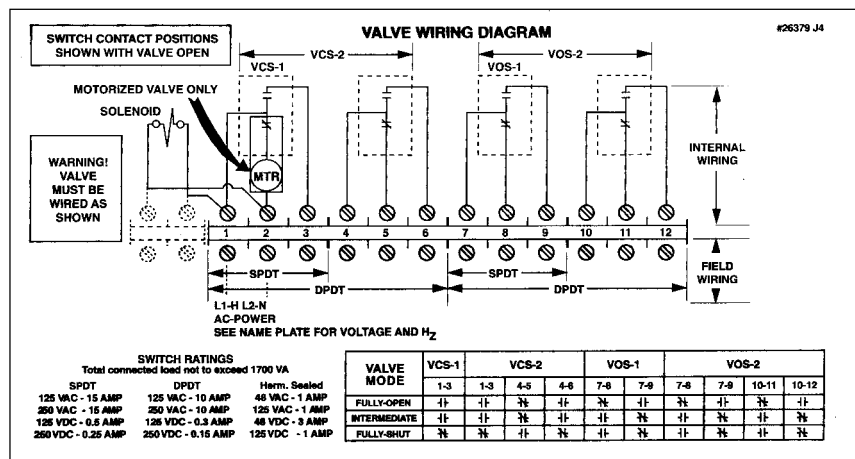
SWITCH CONTACT POSITIONS SHOWN WITH VALVE OPEN

VALVE WIRING DIAGRAM

#26379 J4

VCS-2

VOS-2

VCS-1

VOS-1

MOTORIZED VALVE ONLY

SOLENOID

WARNING! VALVE MUST BE WIRED AS SHOWN

MTR

INTERNAL WIRING

1 2 3 4 5 6 7 8 9 10 11 12

FIELD WIRING

SPDT

SPDT

DPDT

DPDT

L1-H L2-N
AC-POWER
SEE NAME PLATE FOR VOLTAGE AND $H_Z$

SWITCH RATINGS
Total connected load not to exceed 1700 VA

| SPDT | DPDT | Herm. Sealed |
|---|---|---|
| 125 VAC - 15 AMP | 125 VAC - 10 AMP | 48 VAC - 1 AMP |
| 250 VAC - 15 AMP | 250 VAC - 10 AMP | 125 VAC - 1 AMP |
| 125 VDC - 0.5 AMP | 125 VDC - 0.3 AMP | 48 VDC - 3 AMP |
| 250 VDC - 0.25 AMP | 250 VDC - 0.15 AMP | 125 VDC - 1 AMP |

| VALVE MODE | VCS-1 1-3 | VCS-2 1-3 | VCS-2 4-5 | VCS-2 4-6 | VOS-1 7-8 | VOS-1 7-9 | VOS-2 7-8 | VOS-2 7-9 | VOS-2 10-11 | VOS-2 10-12 |
|---|---|---|---|---|---|---|---|---|---|---|
| FULLY-OPEN | ⊣⊢ | ⊣⊢ | ⊣̸⊢ | ⊣⊢ | ⊣̸⊢ | ⊣⊢ | ⊣̸⊢ | ⊣⊢ | ⊣̸⊢ | ⊣⊢ |
| INTERMEDIATE | ⊣⊢ | ⊣⊢ | ⊣̸⊢ | ⊣⊢ | ⊣⊢ | ⊣̸⊢ | ⊣⊢ | ⊣̸⊢ | ⊣⊢ | ⊣̸⊢ |
| FULLY-SHUT | ⊣̸⊢ | ⊣̸⊢ | ⊣⊢ | ⊣̸⊢ | ⊣⊢ | ⊣̸⊢ | ⊣⊢ | ⊣̸⊢ | ⊣⊢ | ⊣̸⊢ |